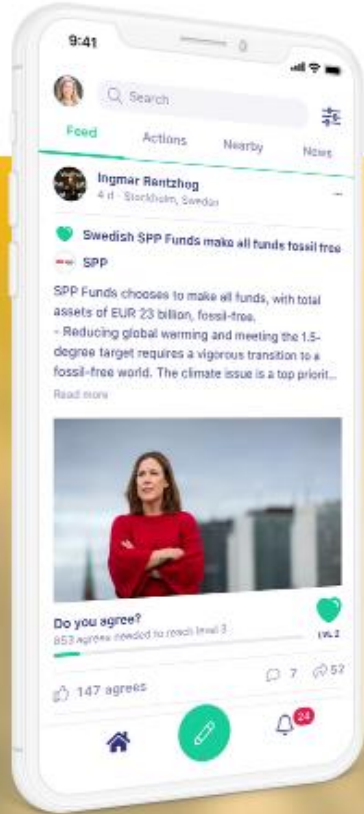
9:41

Search

Feed
Actions
Nearby
News

Ingmar Rentzhog
4 d · Stockholm, Sweden

Swedish SPP Funds make all funds fossil free

SPP

SPP Funds chooses to make all funds, with total assets of EUR 23 billion, fossil-free.
- Reducing global warming and meeting the 1.5-degree target requires a vigorous transition to a fossil-free world. The climate issue is a top priorit...
Read more

Do you agree?
853 agrees needed to reach level 3
LVL 2

147 agrees
7
52

24